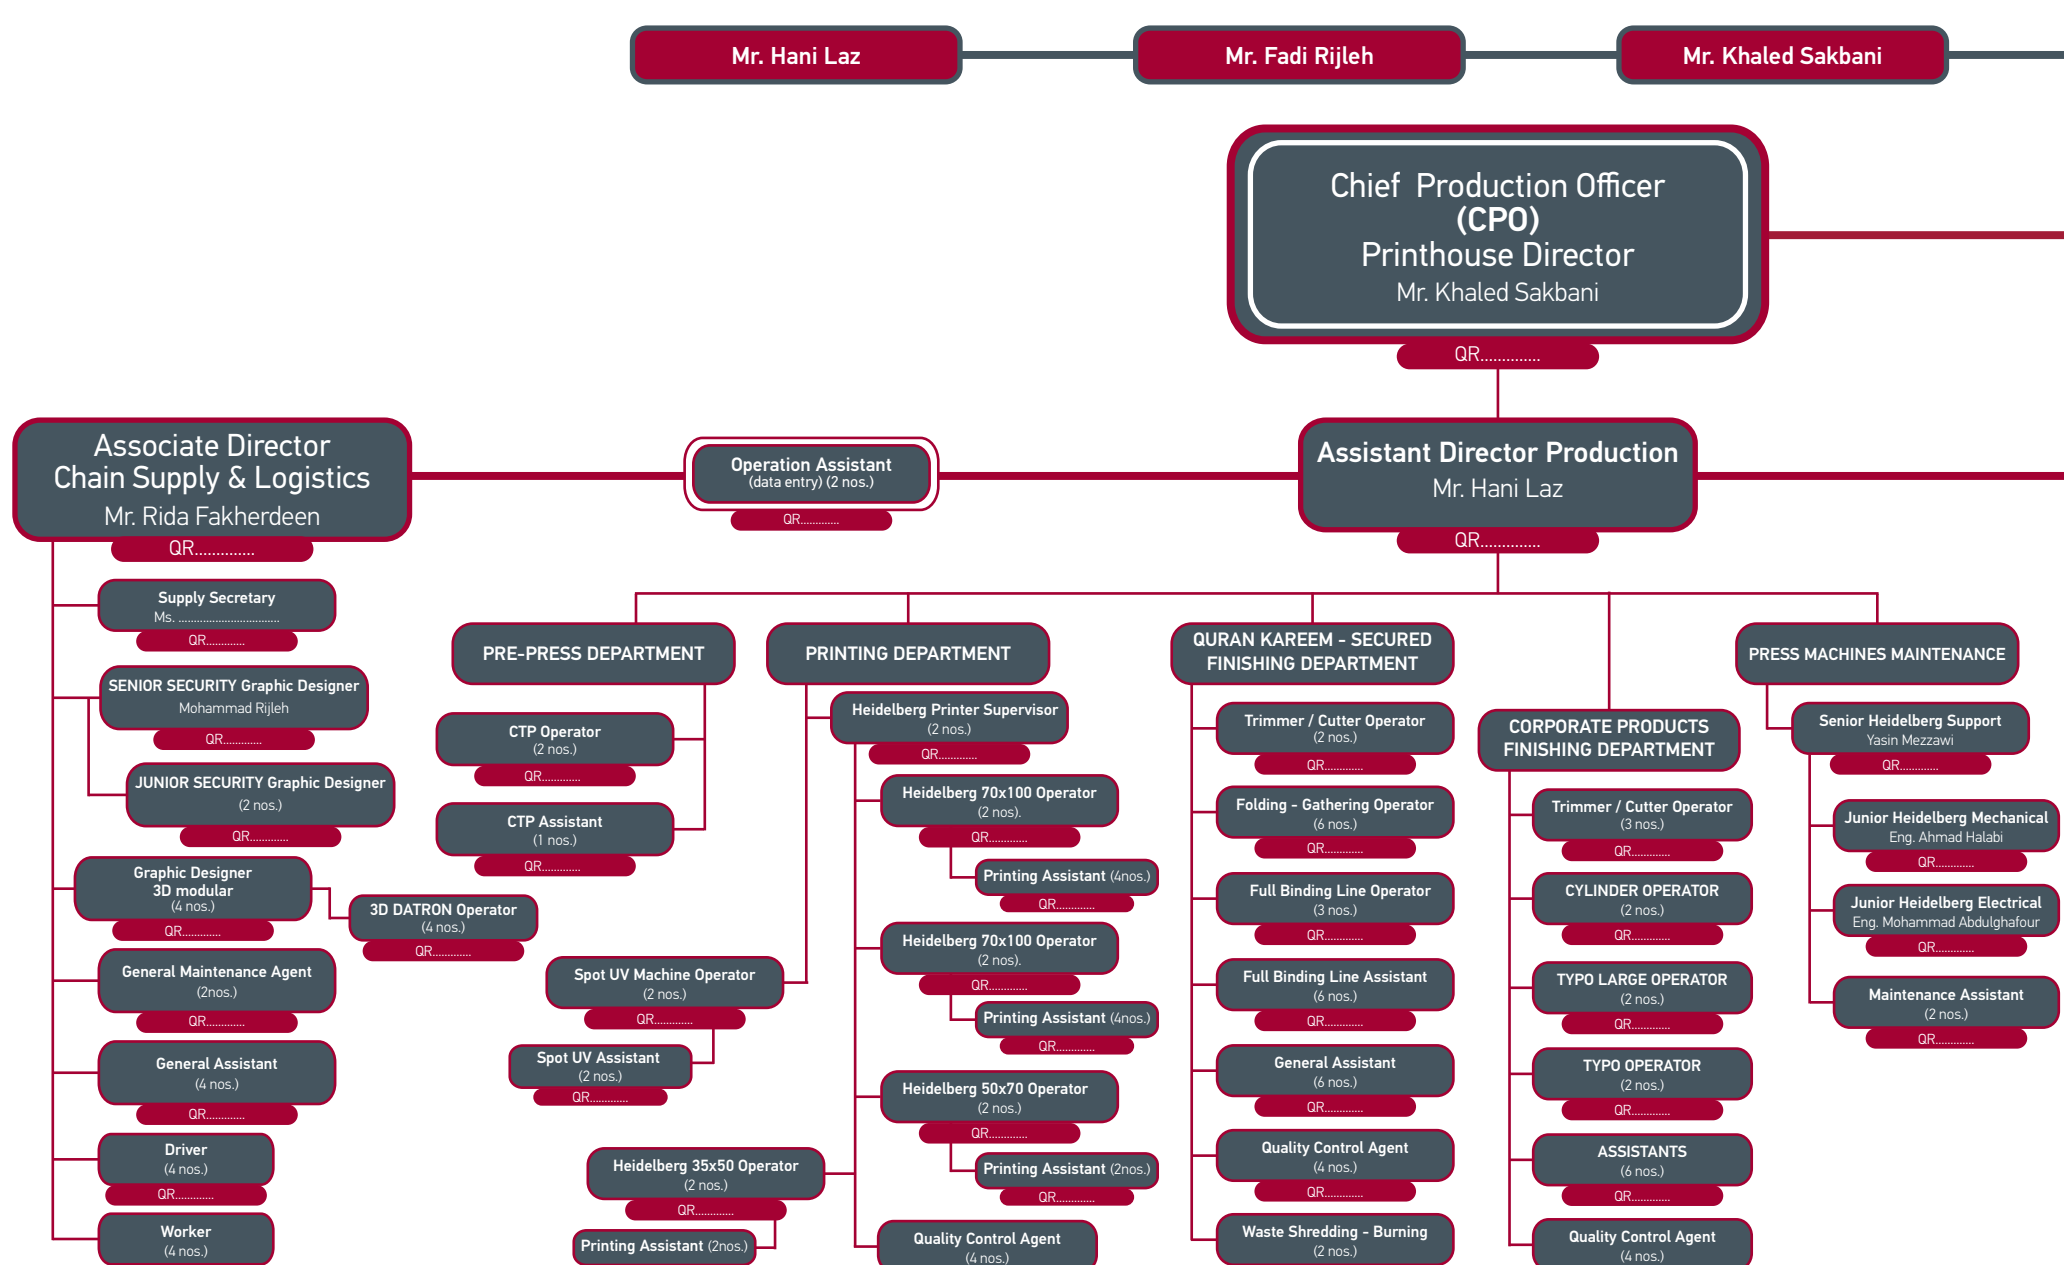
Mr. Hani Laz

Mr. Fadi Rijleh

Mr. Khaled Sakbani

Chief Production Officer (CPO) Printhouse Director Mr. Khaled Sakbani

QR.............

Associate Director Chain Supply & Logistics Mr. Rida Fakherdeen

QR.............

Operation Assistant (data entry) (2 nos.)

QR...........

Assistant Director Production Mr. Hani Laz

QR.............

Supply Secretary Ms. ................................

QR...........

SENIOR SECURITY Graphic Designer Mohammad Rijleh

QR...........

JUNIOR SECURITY Graphic Designer (2 nos.)

QR...........

Graphic Designer 3D modular (4 nos.)

QR...........

3D DATRON Operator (4 nos.)

QR...........

General Maintenance Agent (2nos.)

QR...........

General Assistant (4 nos.)

QR...........

Driver (4 nos.)

QR...........

Worker (4 nos.)

PRE-PRESS DEPARTMENT

CTP Operator (2 nos.)

QR...........

CTP Assistant (1 nos.)

QR...........

PRINTING DEPARTMENT

Heidelberg Printer Supervisor (2 nos.)

QR...........

Heidelberg 70x100 Operator (2 nos).

QR...........

Printing Assistant (4nos.)

QR...........

Heidelberg 70x100 Operator (2 nos).

QR...........

Printing Assistant (4nos.)

QR...........

Heidelberg 50x70 Operator (2 nos.)

QR...........

Printing Assistant (2nos.)

QR...........

Quality Control Agent (4 nos.)

Spot UV Machine Operator (2 nos.)

QR...........

Spot UV Assistant (2 nos.)

QR...........

Heidelberg 35x50 Operator (2 nos.)

QR...........

Printing Assistant (2nos.)

QURAN KAREEM - SECURED FINISHING DEPARTMENT

Trimmer / Cutter Operator (2 nos.)

QR...........

Folding - Gathering Operator (6 nos.)

QR...........

Full Binding Line Operator (3 nos.)

QR...........

Full Binding Line Assistant (6 nos.)

QR...........

General Assistant (6 nos.)

QR...........

Quality Control Agent (4 nos.)

QR...........

Waste Shredding - Burning (2 nos.)

CORPORATE PRODUCTS FINISHING DEPARTMENT

Trimmer / Cutter Operator (3 nos.)

QR...........

CYLINDER OPERATOR (2 nos.)

QR...........

TYPO LARGE OPERATOR (2 nos.)

QR...........

TYPO OPERATOR (2 nos.)

QR...........

ASSISTANTS (6 nos.)

QR...........

Quality Control Agent (4 nos.)

PRESS MACHINES MAINTENANCE

Senior Heidelberg Support Yasin Mezzawi

QR...........

Junior Heidelberg Mechanical Eng. Ahmad Halabi

QR...........

Junior Heidelberg Electrical Eng. Mohammad Abdulghafour

QR...........

Maintenance Assistant (2 nos.)

QR...........